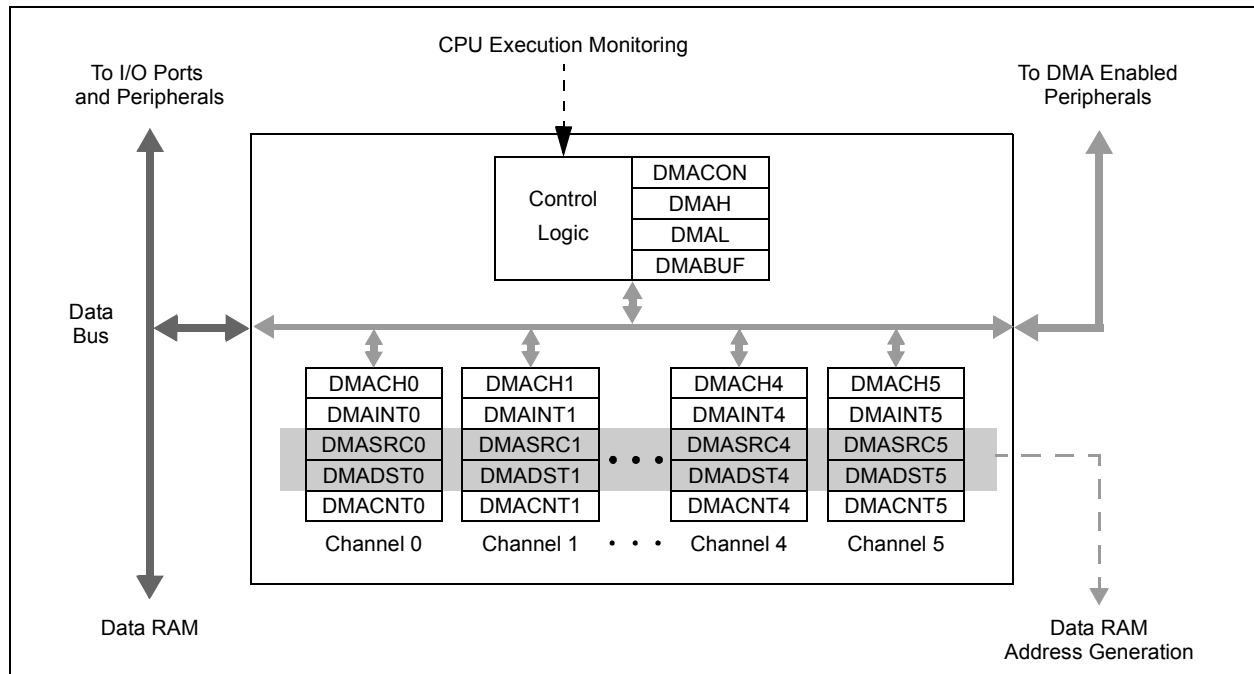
CPU Execution Monitoring

To I/O Ports and Peripherals

To DMA Enabled Peripherals

Control Logic

DMACON
DMAH
DMAL
DMABUF

Data Bus

DMACH0
DMAINT0
DMASRC0
DMADST0
DMACNT0

Channel 0

DMACH1
DMAINT1
DMASRC1
DMADST1
DMACNT1

Channel 1

• • •

DMACH4
DMAINT4
DMASRC4
DMADST4
DMACNT4

Channel 4

DMACH5
DMAINT5
DMASRC5
DMADST5
DMACNT5

Channel 5

Data RAM

Data RAM Address Generation